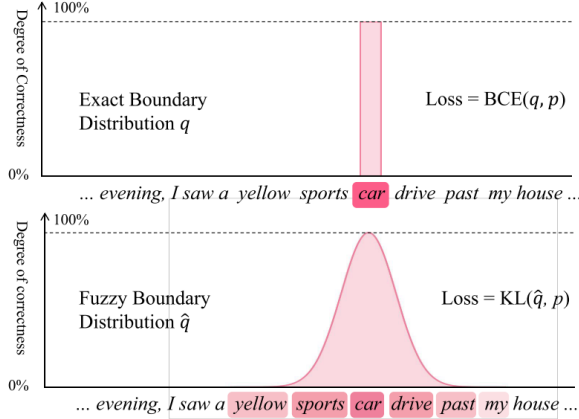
100%

Degree of Correctness

Exact Boundary Distribution $q$

Loss = BCE($q$, $p$)

0%

... evening, I saw a yellow sports car drive past my house ...

100%

Degree of correctness

Fuzzy Boundary Distribution $\hat{q}$

Loss = KL($\hat{q}$, $p$)

0%

... evening, I saw a yellow sports car drive past my house ...